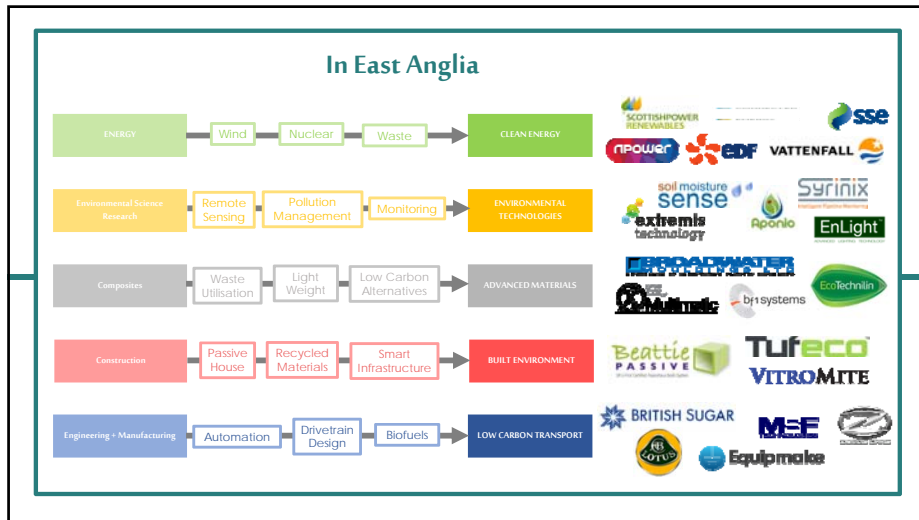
In East Anglia

ENERGY | Wind | Nuclear | Waste | CLEAN ENERGY

SCOTTISHPOWER RENEWABLES | sse | npower | edf | VATTENFALL

Environmental Science Research | Remote Sensing | Pollution Management | Monitoring | ENVIRONMENTAL TECHNOLOGIES

soil moisture sense | Syrinix | extremis technology | Aponio | EnLight

Composites | Waste Utilisation | Light Weight | Low Carbon Alternatives | ADVANCED MATERIALS

BROADWATER | Multimatic | bpi systems | EcoTechnilin

Construction | Passive House | Recycled Materials | Smart Infrastructure | BUILT ENVIRONMENT

Beattie PASSIVE | Tufeco | VITROMITE

Engineering + Manufacturing | Automation | Drivetrain Design | Biofuels | LOW CARBON TRANSPORT

BRITISH SUGAR | M&E | LOTUS | Equipmake